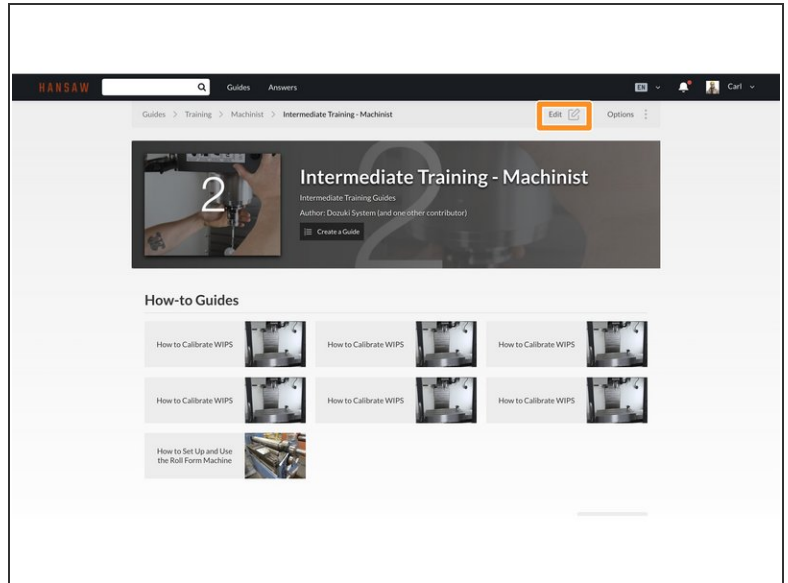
HANSAW Guides Answers EN Carl

Guides > Training > Machinist > Intermediate Training - Machinist Edit Options

2

Intermediate Training - Machinist

Intermediate Training Guides

Author: Dozuki System (and one other contributor)

Create a Guide

How-to Guides

How to Calibrate WIPS

How to Calibrate WIPS

How to Calibrate WIPS

How to Calibrate WIPS

How to Calibrate WIPS

How to Calibrate WIPS

How to Set Up and Use the Roll Form Machine